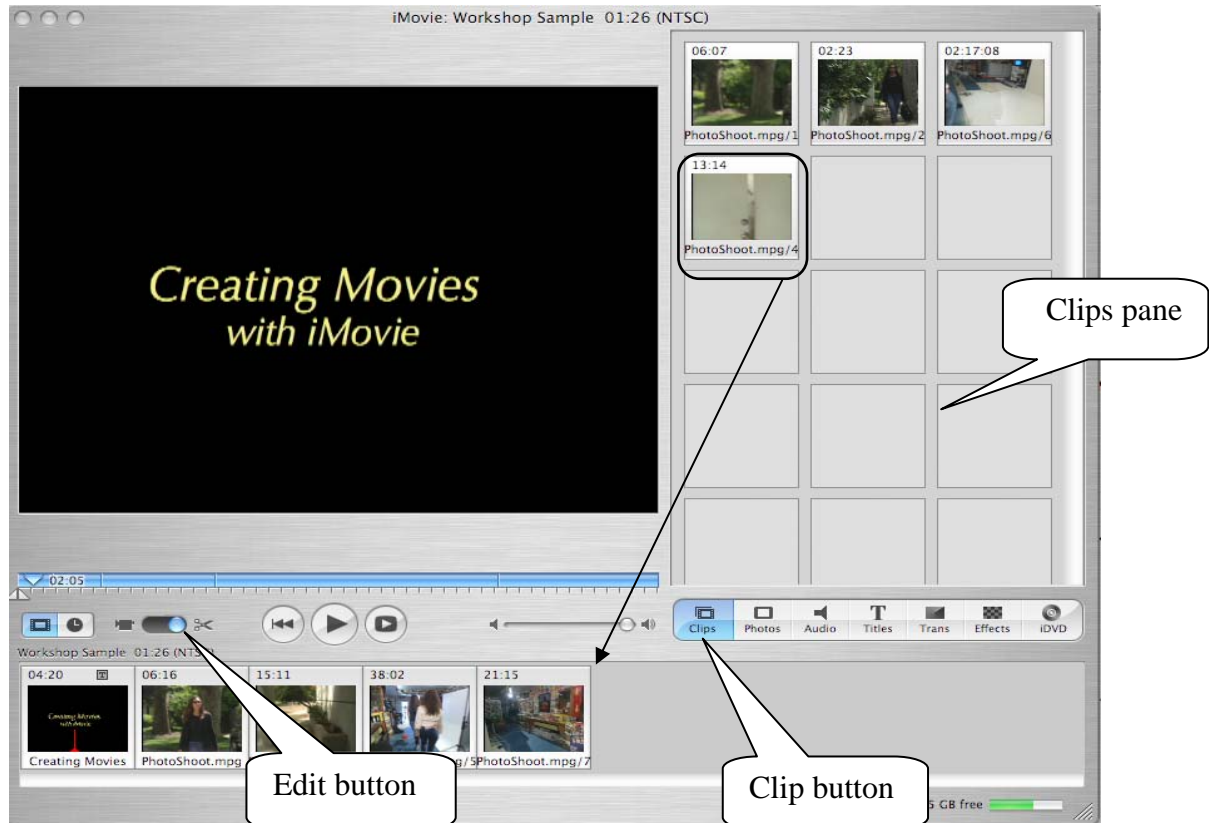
iMovie: Workshop Sample 01:26 (NTSC)

Creating Movies
with iMovie

06:07
PhotoShoot.mpg/1
02:23
PhotoShoot.mpg/2
02:17:08
PhotoShoot.mpg/6
13:14
PhotoShoot.mpg/4

Clips pane

02:05

Clips Photos Audio Titles Trans Effects iDVD

Workshop Sample 01:26 (NTS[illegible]

04:20
Creating Movies
06:16
PhotoShoot.mpg
15:11
38:02
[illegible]g/5
21:15
PhotoShoot.mpg/7

Edit button

Clip button

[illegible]5 GB free